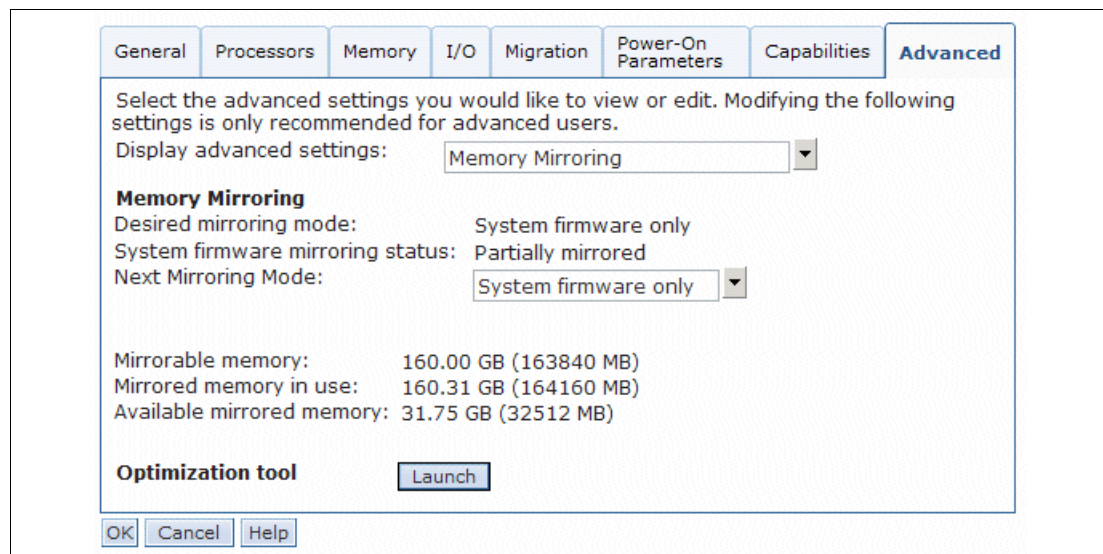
General | Processors | Memory | I/O | Migration | Power-On Parameters | Capabilities | Advanced

Select the advanced settings you would like to view or edit. Modifying the following settings is only recommended for advanced users.

Display advanced settings: Memory Mirroring

**Memory Mirroring**

Desired mirroring mode: System firmware only

System firmware mirroring status: Partially mirrored

Next Mirroring Mode: System firmware only

Mirrorable memory: 160.00 GB (163840 MB)

Mirrored memory in use: 160.31 GB (164160 MB)

Available mirrored memory: 31.75 GB (32512 MB)

**Optimization tool** Launch

OK Cancel Help